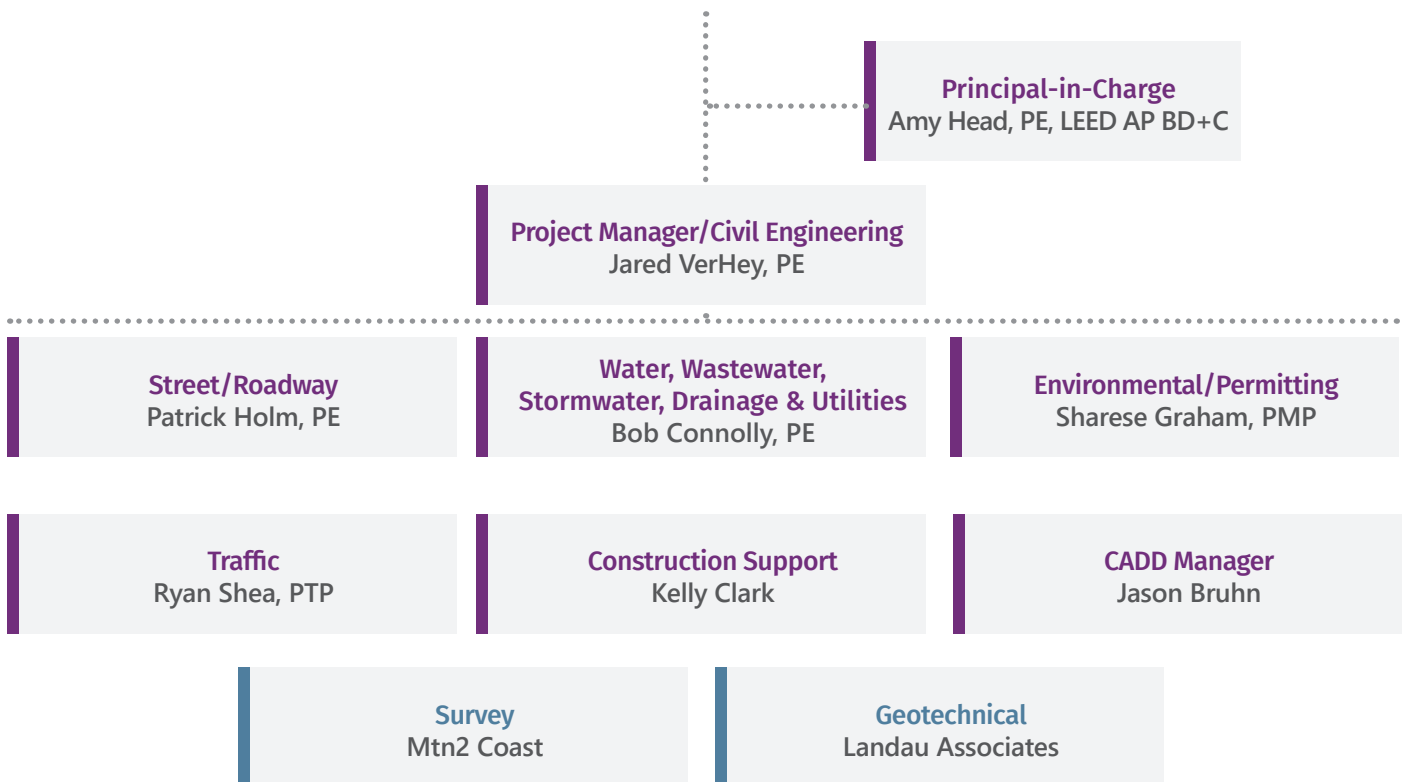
Principal-in-Charge
Amy Head, PE, LEED AP BD+C

Project Manager/Civil Engineering
Jared VerHey, PE

Street/Roadway
Patrick Holm, PE

Water, Wastewater, Stormwater, Drainage & Utilities
Bob Connolly, PE

Environmental/Permitting
Sharese Graham, PMP

Traffic
Ryan Shea, PTP

Construction Support
Kelly Clark

CADD Manager
Jason Bruhn

Survey
Mtn2 Coast

Geotechnical
Landau Associates